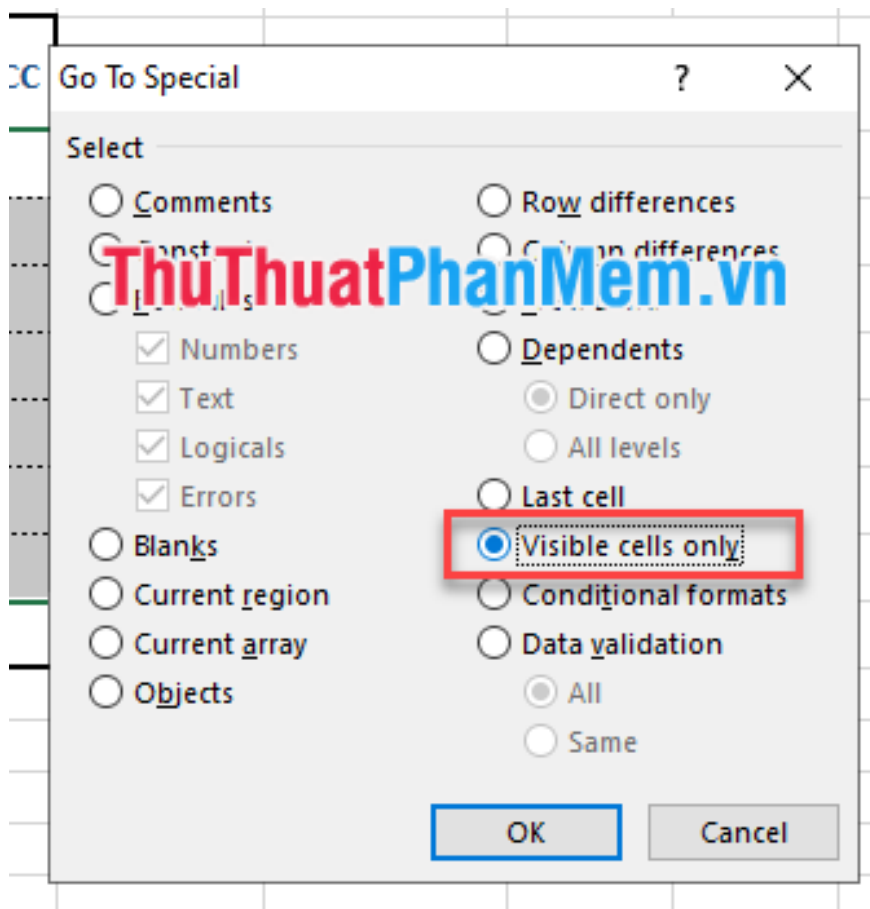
CC Go To Special ? X

Select

Comments
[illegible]
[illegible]
Numbers
Text
Logicals
Errors
Blanks
Current region
Current array
Objects

Row differences
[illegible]
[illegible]
Dependents
Direct only
All levels
Last cell
Visible cells only
Conditional formats
Data validation
All
Same

ThuThuatPhanMem.vn

OK
Cancel